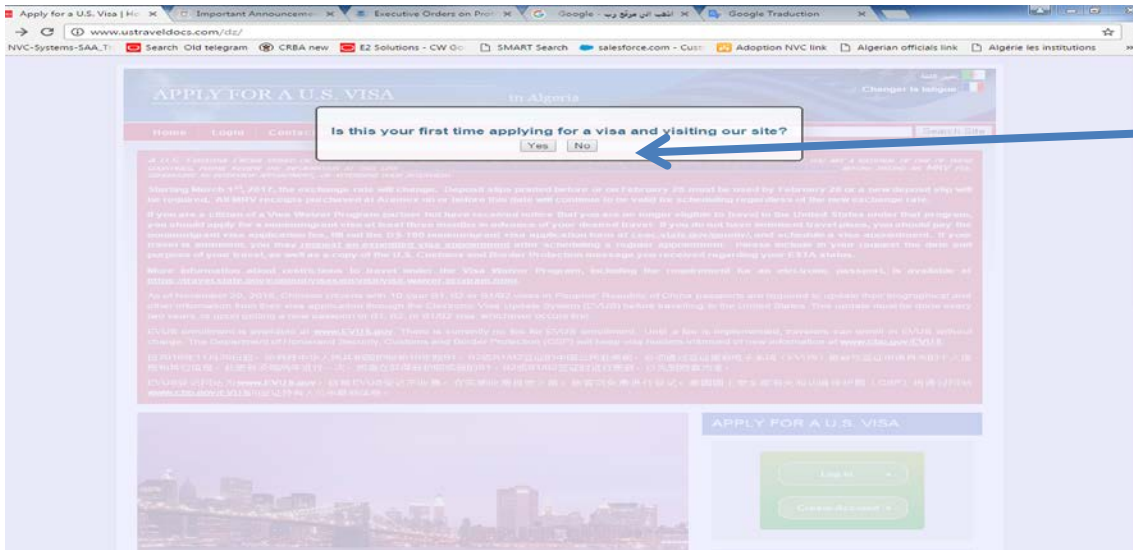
Apply for a U.S. Visa | Ho ×
Important Announceme ×
Executive Orders on Prot ×
Google - انقب الى موقع ويب ×
Google Traduction ×

www.ustraveldocs.com/dz/

NVC-Systems-SAA_T | Search Old telegram | CRBA new | E2 Solutions - CW Go | SMART Search | salesforce.com - Cust | Adoption NVC link | Algerian officials link | Algérie les institutions

APPLY FOR A U.S. VISA in Algeria

Changer la langue

Home Login Contact

Search Site

Is this your first time applying for a visa and visiting our site?

Yes No

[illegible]

Starting March 1st, 2017, the exchange rate will change. Deposit slips printed before or on February 28 must be used by February 28 or a new deposit slip will be required. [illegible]

If you are a citizen of a Visa Waiver Program partner but have received notice that you are no longer eligible to travel to the United States under that program, you should apply for a nonimmigrant visa at least three months in advance of your desired travel. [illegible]

More information about restrictions to travel under the Visa Waiver Program, including the requirement for an electronic passport, is available at https://travel.state.gov/content/visas/en/visit/visa-waiver-program.html

As of November 29, 2016, Chinese citizens with 10 year B1, B2 or B1/B2 visas in Peoples' Republic of China passports are required to update their biographical and other information from their visa application through the Electronic Visa Update System (EVUS) before travelling to the United States. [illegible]

EVUS enrollment is available at www.EVUS.gov. There is currently no fee for EVUS enrollment. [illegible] www.cbp.gov/EVUS.

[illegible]

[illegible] www.EVUS.gov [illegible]
www.cbp.gov/EVUS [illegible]

APPLY FOR A U.S. VISA

Log in

Create Account